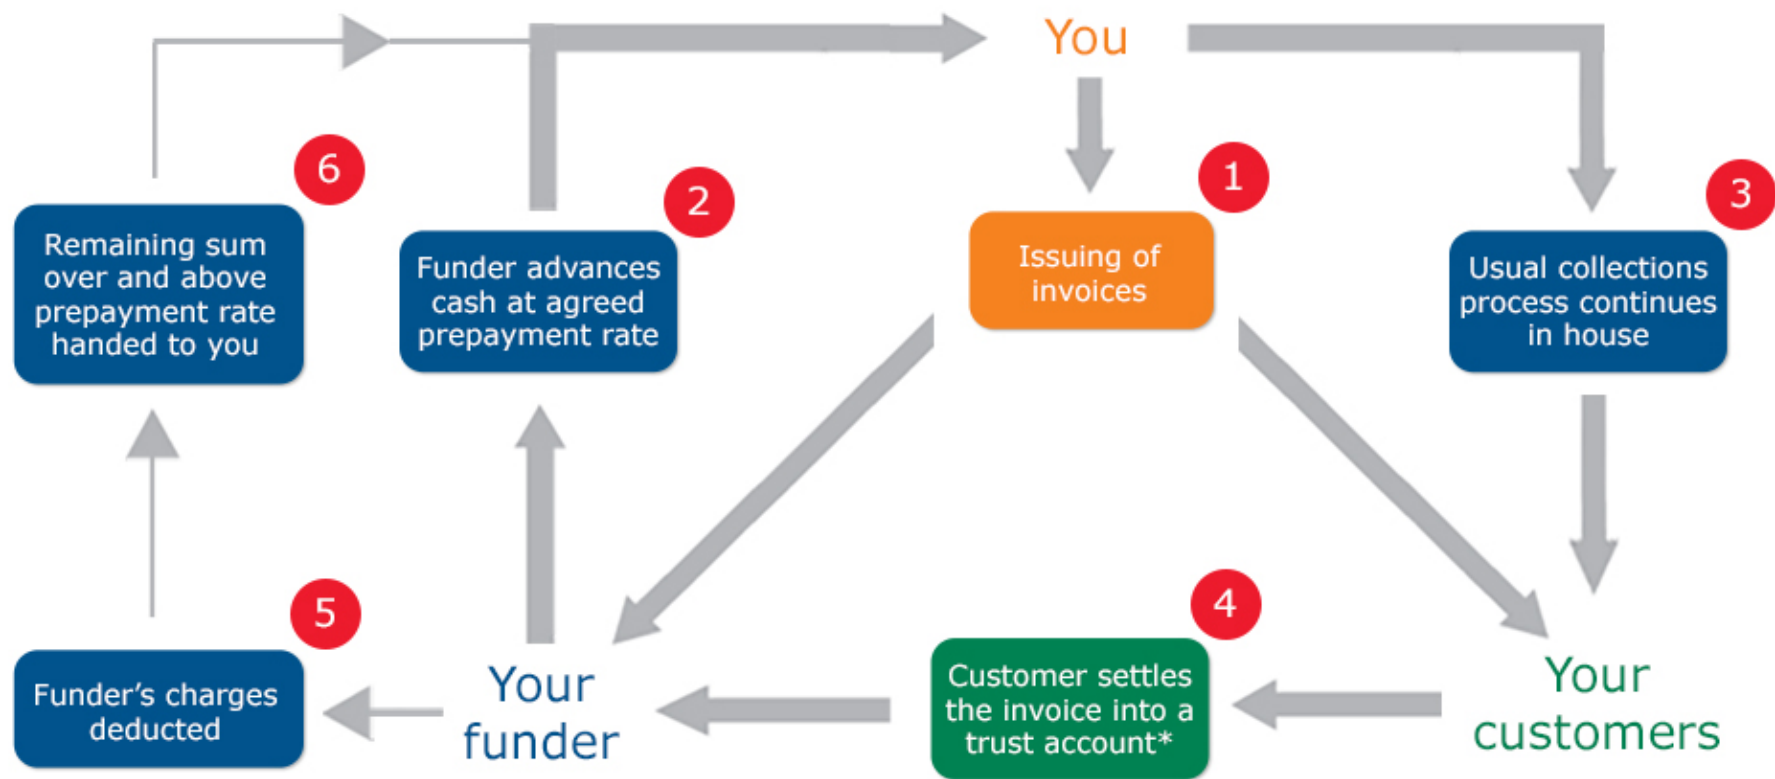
You

6

Remaining sum over and above prepayment rate handed to you

2

Funder advances cash at agreed prepayment rate

1

Issuing of invoices

3

Usual collections process continues in house

5

Funder's charges deducted

Your funder

4

Customer settles the invoice into a trust account*

Your customers